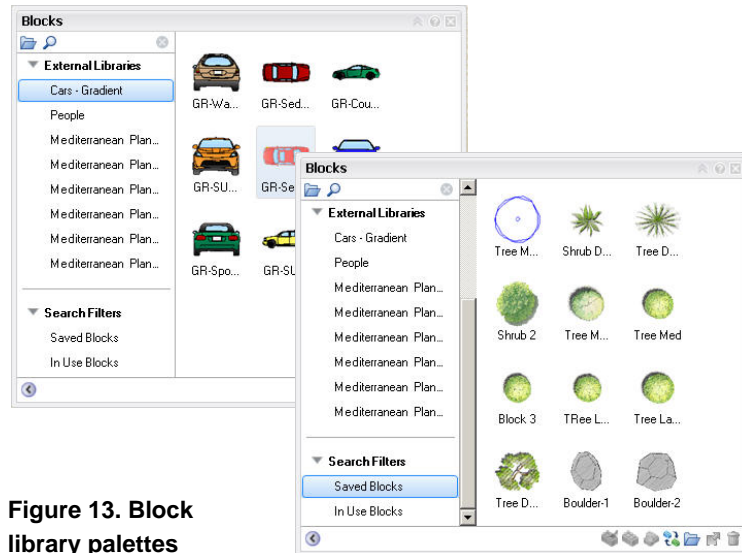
Blocks

External Libraries
Cars - Gradient
People
Mediterranean Plan...
Mediterranean Plan...
Mediterranean Plan...
Mediterranean Plan...
Mediterranean Plan...
Mediterranean Plan...

Search Filters
Saved Blocks
In Use Blocks

GR-Wa... GR-Sed... GR-Cou...
GR-SU... GR-Se...
GR-Spo... GR-SU...

Blocks

External Libraries
Cars - Gradient
People
Mediterranean Plan...
Mediterranean Plan...
Mediterranean Plan...
Mediterranean Plan...
Mediterranean Plan...
Mediterranean Plan...

Search Filters
Saved Blocks
In Use Blocks

Tree M... Shrub D... Tree D...
Shrub 2 Tree M... Tree Med
Block 3 TRee L... Tree La...
Tree D... Boulder-1 Boulder-2

Figure 13. Block library palettes